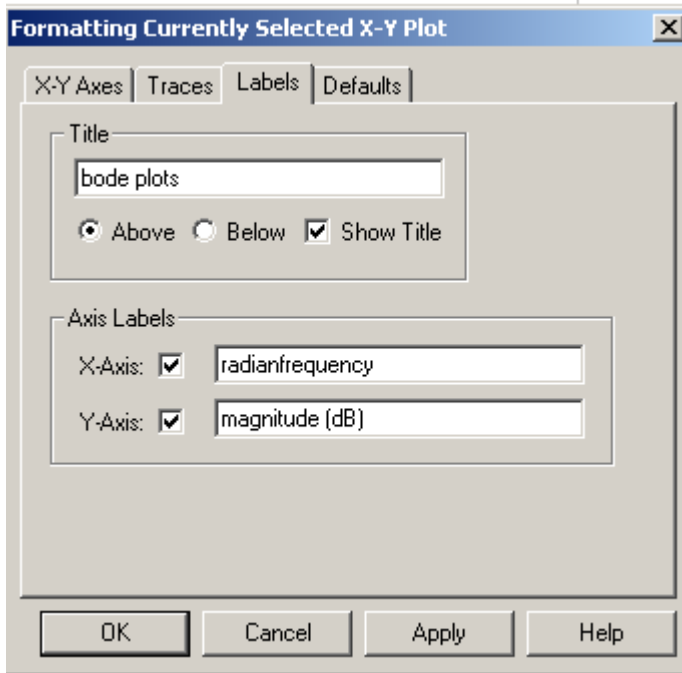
Formatting Currently Selected X-Y Plot

X-Y Axes | Traces | Labels | Defaults

Title

bode plots

Above Below Show Title

Axis Labels

X-Axis: radianfrequency

Y-Axis: magnitude (dB)

OK Cancel Apply Help